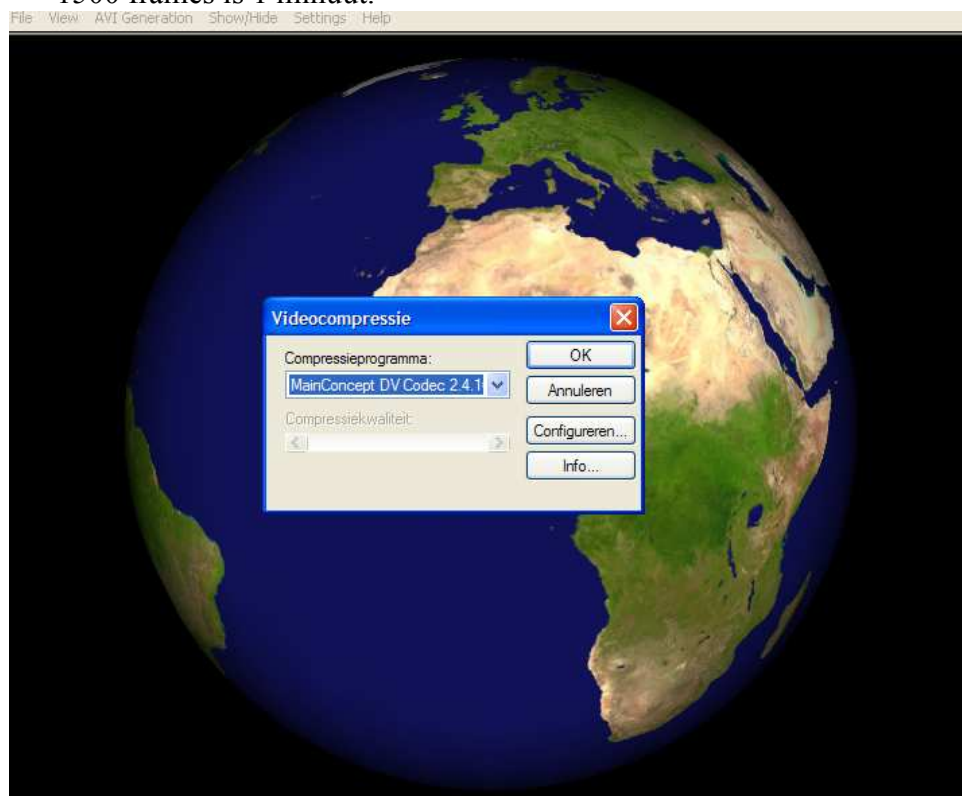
1500 frames is 1 minuut.

File View AVI Generation Show/Hide Settings Help

Videocompressie

Compressieprogramma:

MainConcept DV Codec 2.4.1

Compressiekwaliteit:

OK

Annuleren

Configureren...

Info...